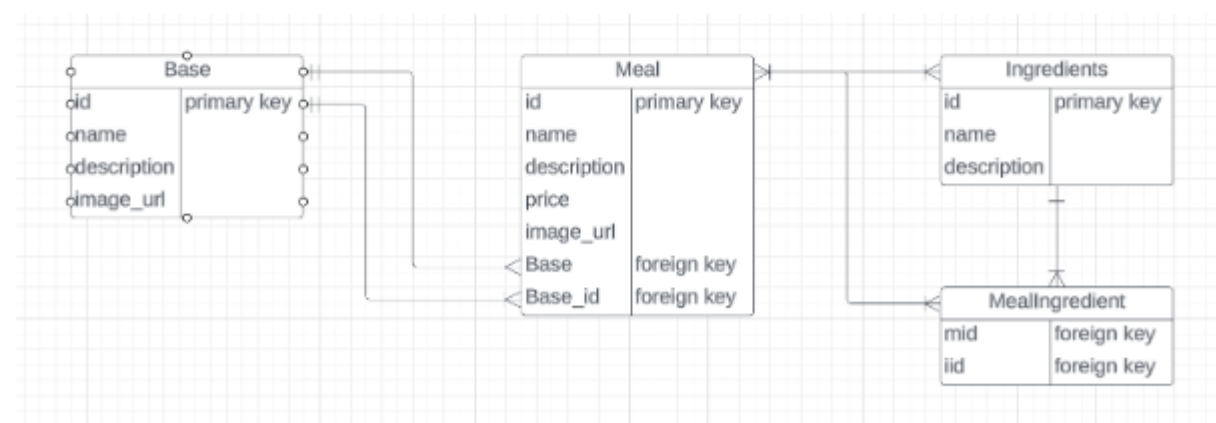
| Base | |
|---|---|
| id | primary key |
| name | |
| description | |
| image_url | |

| Meal | |
|---|---|
| id | primary key |
| name | |
| description | |
| price | |
| image_url | |
| Base | foreign key |
| Base_id | foreign key |

| Ingredients | |
|---|---|
| id | primary key |
| name | |
| description | |

| MealIngredient | |
|---|---|
| mid | foreign key |
| iid | foreign key |